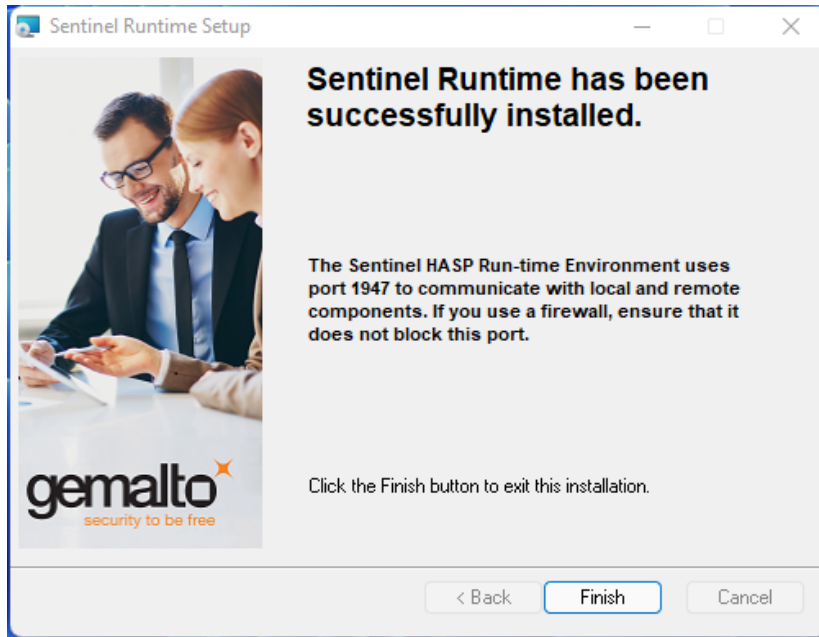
Sentinel Runtime Setup

Sentinel Runtime has been successfully installed.

The Sentinel HASP Run-time Environment uses port 1947 to communicate with local and remote components. If you use a firewall, ensure that it does not block this port.

gemalto
security to be free

Click the Finish button to exit this installation.

< Back
Finish
Cancel